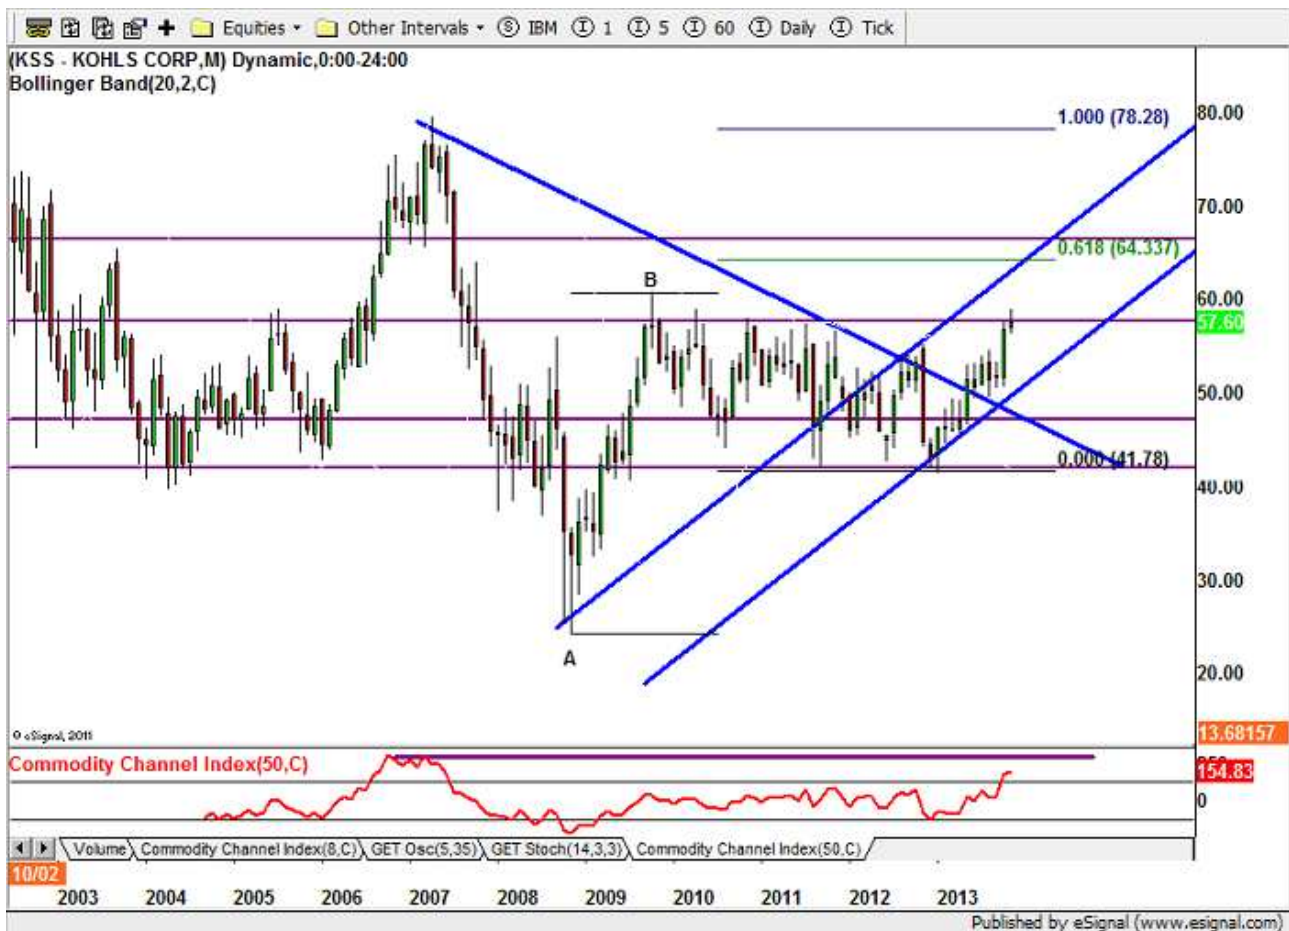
Equities Other Intervals IBM 1 5 60 Daily Tick

(KSS - KOHLS CORP,M) Dynamic,0:00-24:00
Bollinger Band(20,2,C)

1.000 (78.28)
0.618 (64.337)
0.000 (41.78)

B
A

80.00
70.00
60.00
57.60
50.00
40.00
30.00
20.00
13.68157

© eSignal, 2011

Commodity Channel Index(50,C)
154.83
0

Volume Commodity Channel Index(8,C) GET Osc(5,35) GET Stoch(14,3,3) Commodity Channel Index(50,C)

10/02
2003 2004 2005 2006 2007 2008 2009 2010 2011 2012 2013

Published by eSignal (www.esignal.com)